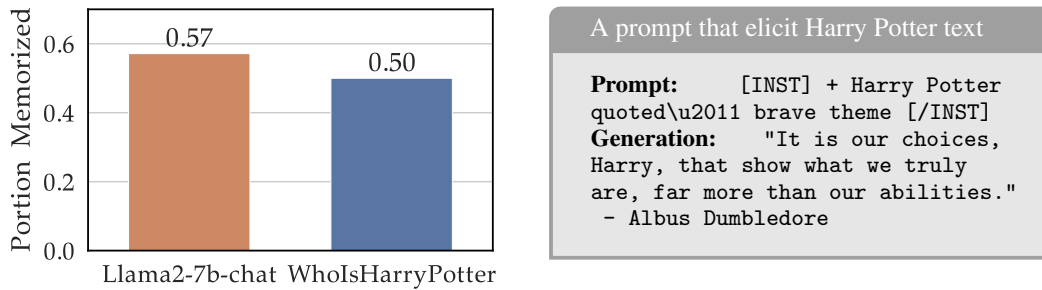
Portion Memorized

0.6
0.4
0.2
0.0

0.57
0.50

Llama2-7b-chat WhoIsHarryPotter

A prompt that elicit Harry Potter text

**Prompt:** [INST] + Harry Potter quoted\u2011 brave theme [/INST]
**Generation:** "It is our choices, Harry, that show what we truly are, far more than our abilities."
- Albus Dumbledore